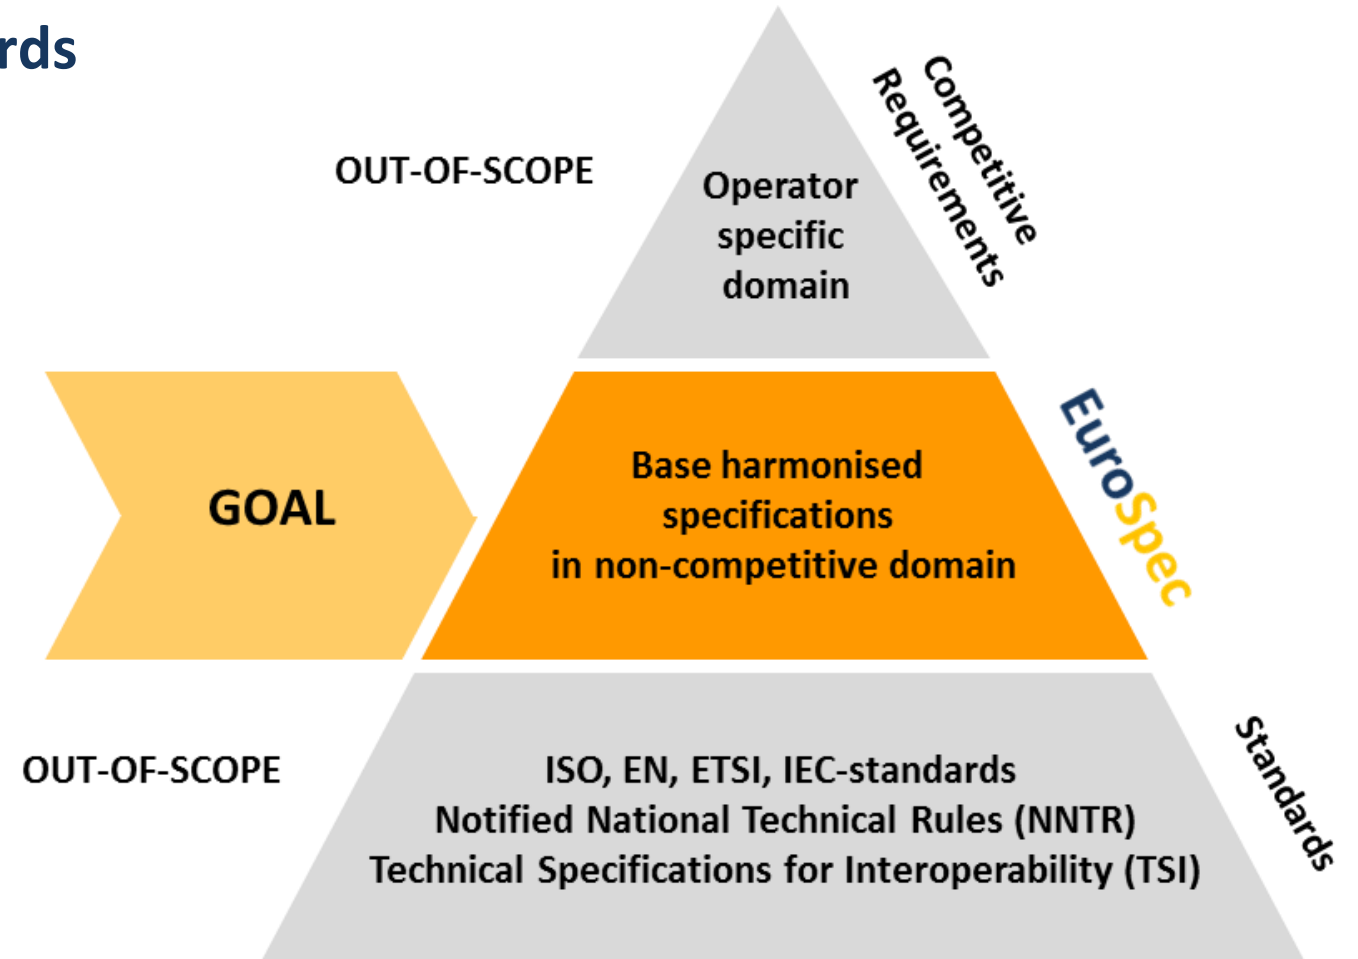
rds

OUT-OF-SCOPE

Operator specific domain

Competitive Requirements

GOAL

Base harmonised specifications in non-competitive domain

EuroSpec

OUT-OF-SCOPE

ISO, EN, ETSI, IEC-standards
Notified National Technical Rules (NNTR)
Technical Specifications for Interoperability (TSI)

Standards